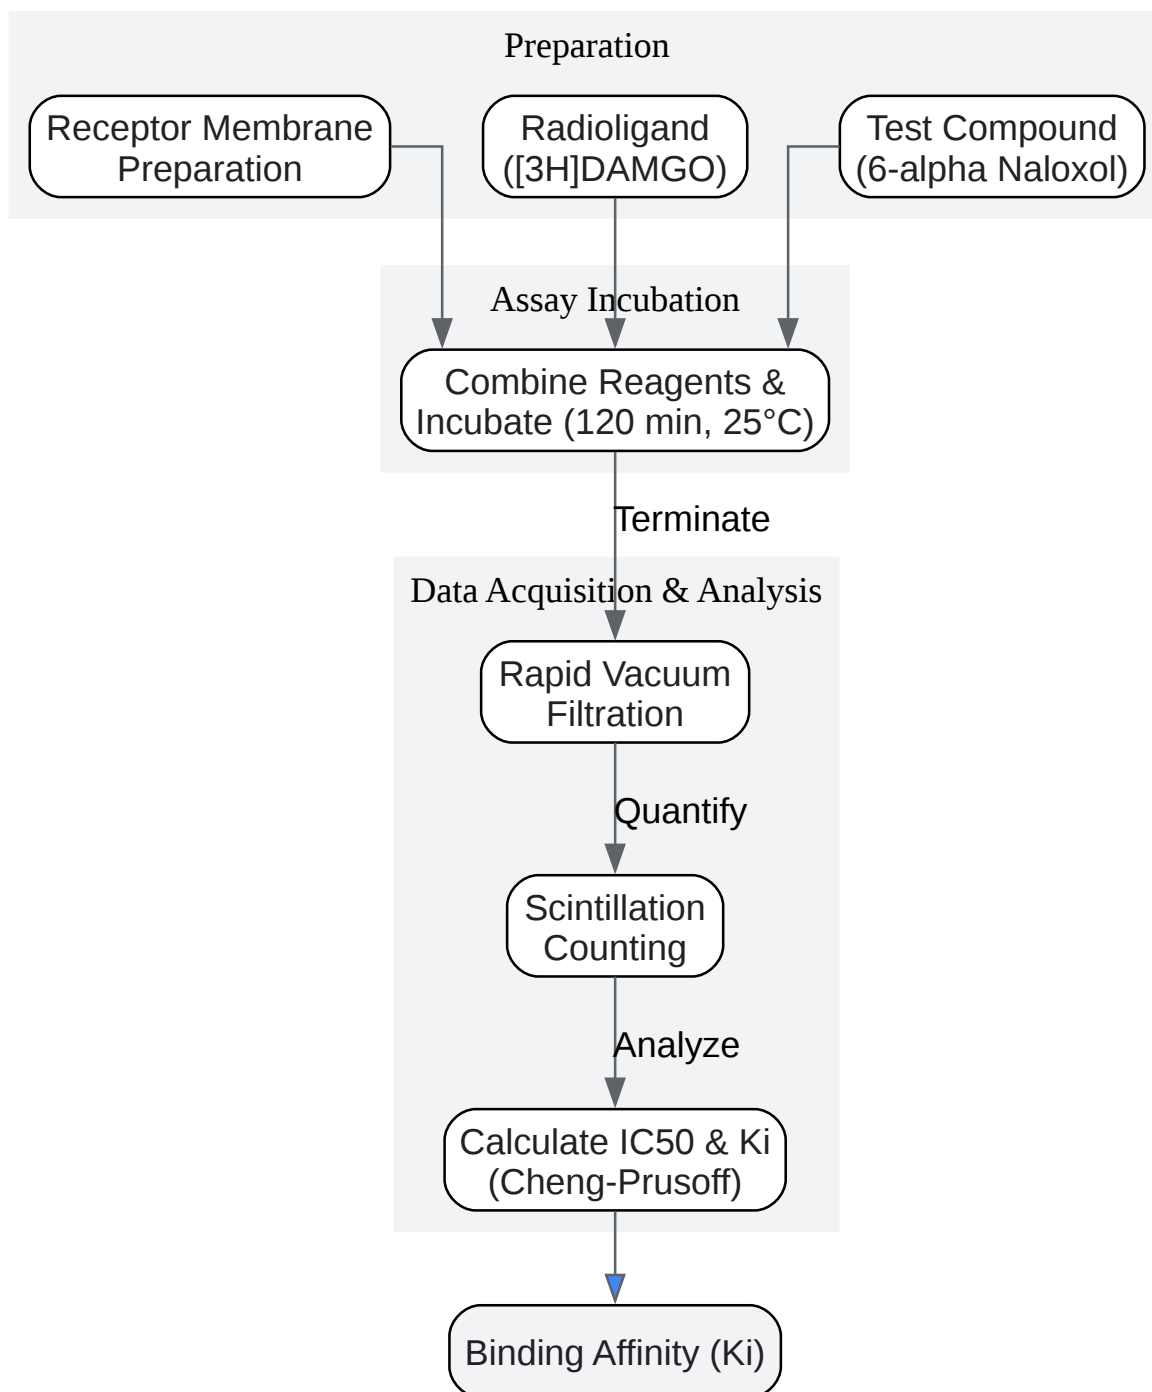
Preparation

Receptor Membrane Preparation

Radioligand ([3H]DAMGO)

Test Compound (6-alpha Naloxol)

Assay Incubation

Combine Reagents & Incubate (120 min, 25°C)

Terminate

Data Acquisition & Analysis

Rapid Vacuum Filtration

Quantify

Scintillation Counting

Analyze

Calculate IC50 & Ki (Cheng-Prusoff)

Binding Affinity (Ki)